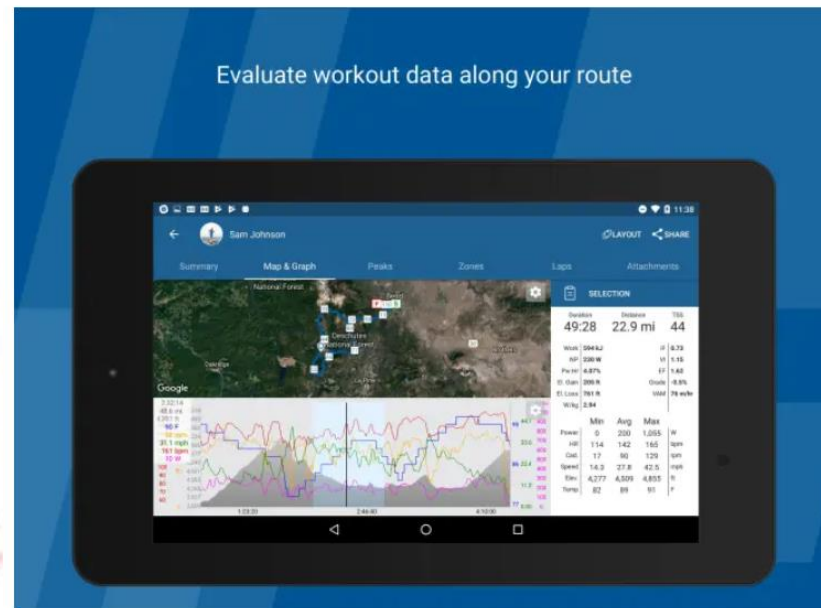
Evaluate workout data along your route

11:38

Sam Johnson

LAYOUT SHARE

Summary Map & Graph Peaks Zones Laps Attachments

National Forest

Deschutes National Forest

Google

SELECTION

Duration 49:28
Distance 22.9 mi
TSS 44

Work 594 kJ
NP 230 W
Pw:Hr 4.87%
El. Gain 398 ft
El. Loss 761 ft
W/kg 2.84
IF 0.73
VI 1.15
EF 1.63
Grade -0.5%
VAM 76 m/h

| | Min | Avg | Max | |
|---|---|---|---|---|
| Power | 0 | 200 | 1,065 | W |
| HR | 114 | 142 | 165 | bpm |
| Cad. | 17 | 90 | 129 | rpm |
| Speed | 14.3 | 27.8 | 42.5 | mph |
| Elev. | 4,277 | 4,509 | 4,855 | ft |
| Temp. | 82 | 89 | 91 | F |

2:32:14
90 F
31.1 mph
161 bpm
10 W

1:23:20 2:46:40 4:10:00